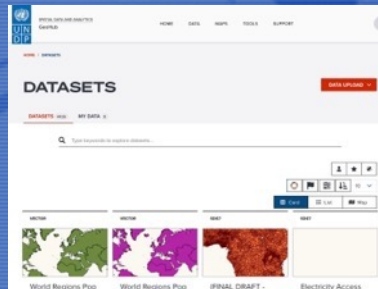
U N D P

SPATIAL DATA AND ANALYTICS
GeoHub

HOME DATA MAPS TOOLS SUPPORT

HOME > DATASETS

DATASETS

DATA UPLOAD

DATASETS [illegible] MY DATA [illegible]

Type keywords to explore datasets...

Card List Map

VECTOR

VECTOR

RASTER

RASTER

World Regions Pop

World Regions Pop

(FINAL DRAFT -

Electricity Access